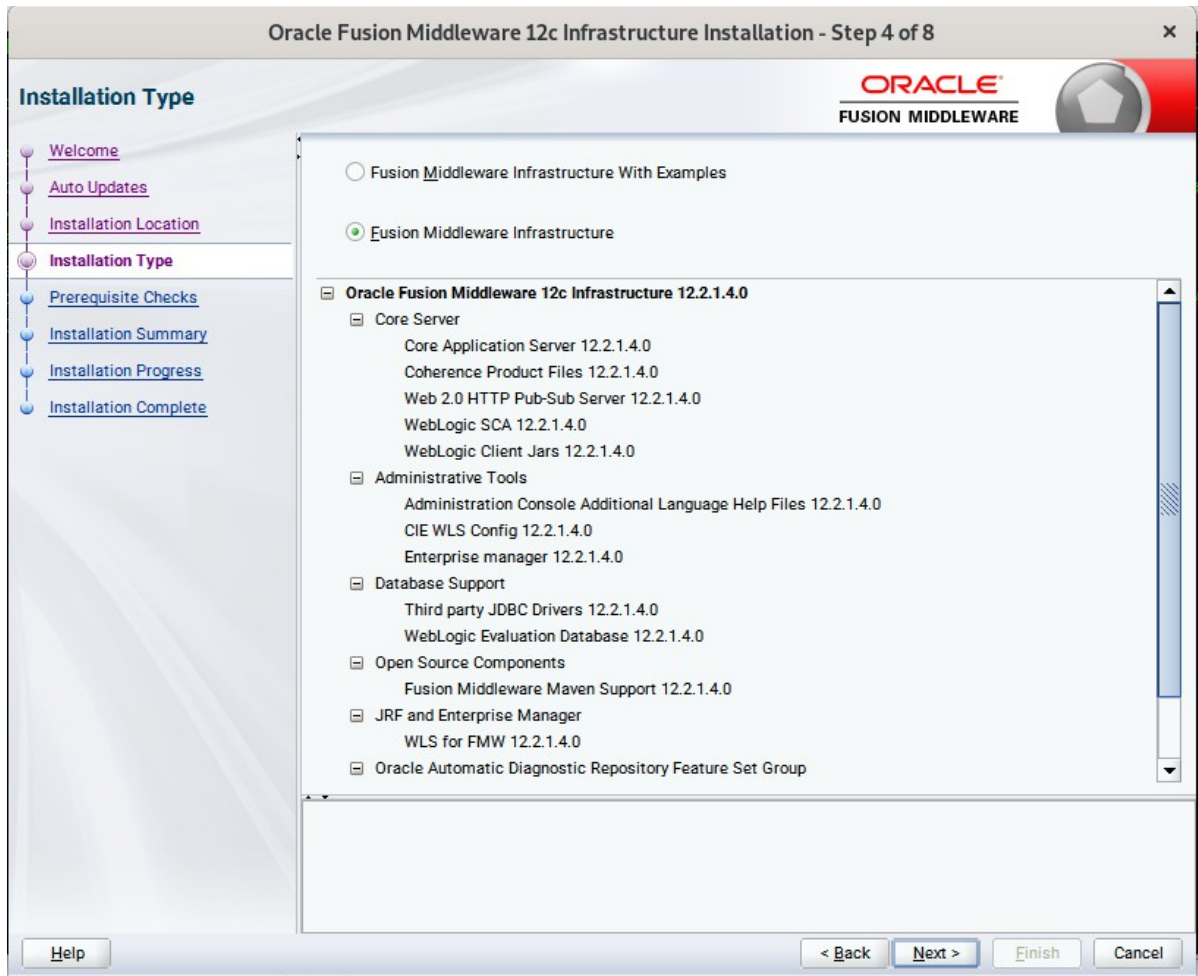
Oracle Fusion Middleware 12c Infrastructure Installation - Step 4 of 8

×

Installation Type

ORACLE
FUSION MIDDLEWARE

Welcome
Auto Updates
Installation Location
Installation Type
Prerequisite Checks
Installation Summary
Installation Progress
Installation Complete

Fusion Middleware Infrastructure With Examples

Fusion Middleware Infrastructure

Oracle Fusion Middleware 12c Infrastructure 12.2.1.4.0
Core Server
Core Application Server 12.2.1.4.0
Coherence Product Files 12.2.1.4.0
Web 2.0 HTTP Pub-Sub Server 12.2.1.4.0
WebLogic SCA 12.2.1.4.0
WebLogic Client Jars 12.2.1.4.0
Administrative Tools
Administration Console Additional Language Help Files 12.2.1.4.0
CIE WLS Config 12.2.1.4.0
Enterprise manager 12.2.1.4.0
Database Support
Third party JDBC Drivers 12.2.1.4.0
WebLogic Evaluation Database 12.2.1.4.0
Open Source Components
Fusion Middleware Maven Support 12.2.1.4.0
JRF and Enterprise Manager
WLS for FMW 12.2.1.4.0
Oracle Automatic Diagnostic Repository Feature Set Group

Help

< Back
Next >
Finish
Cancel